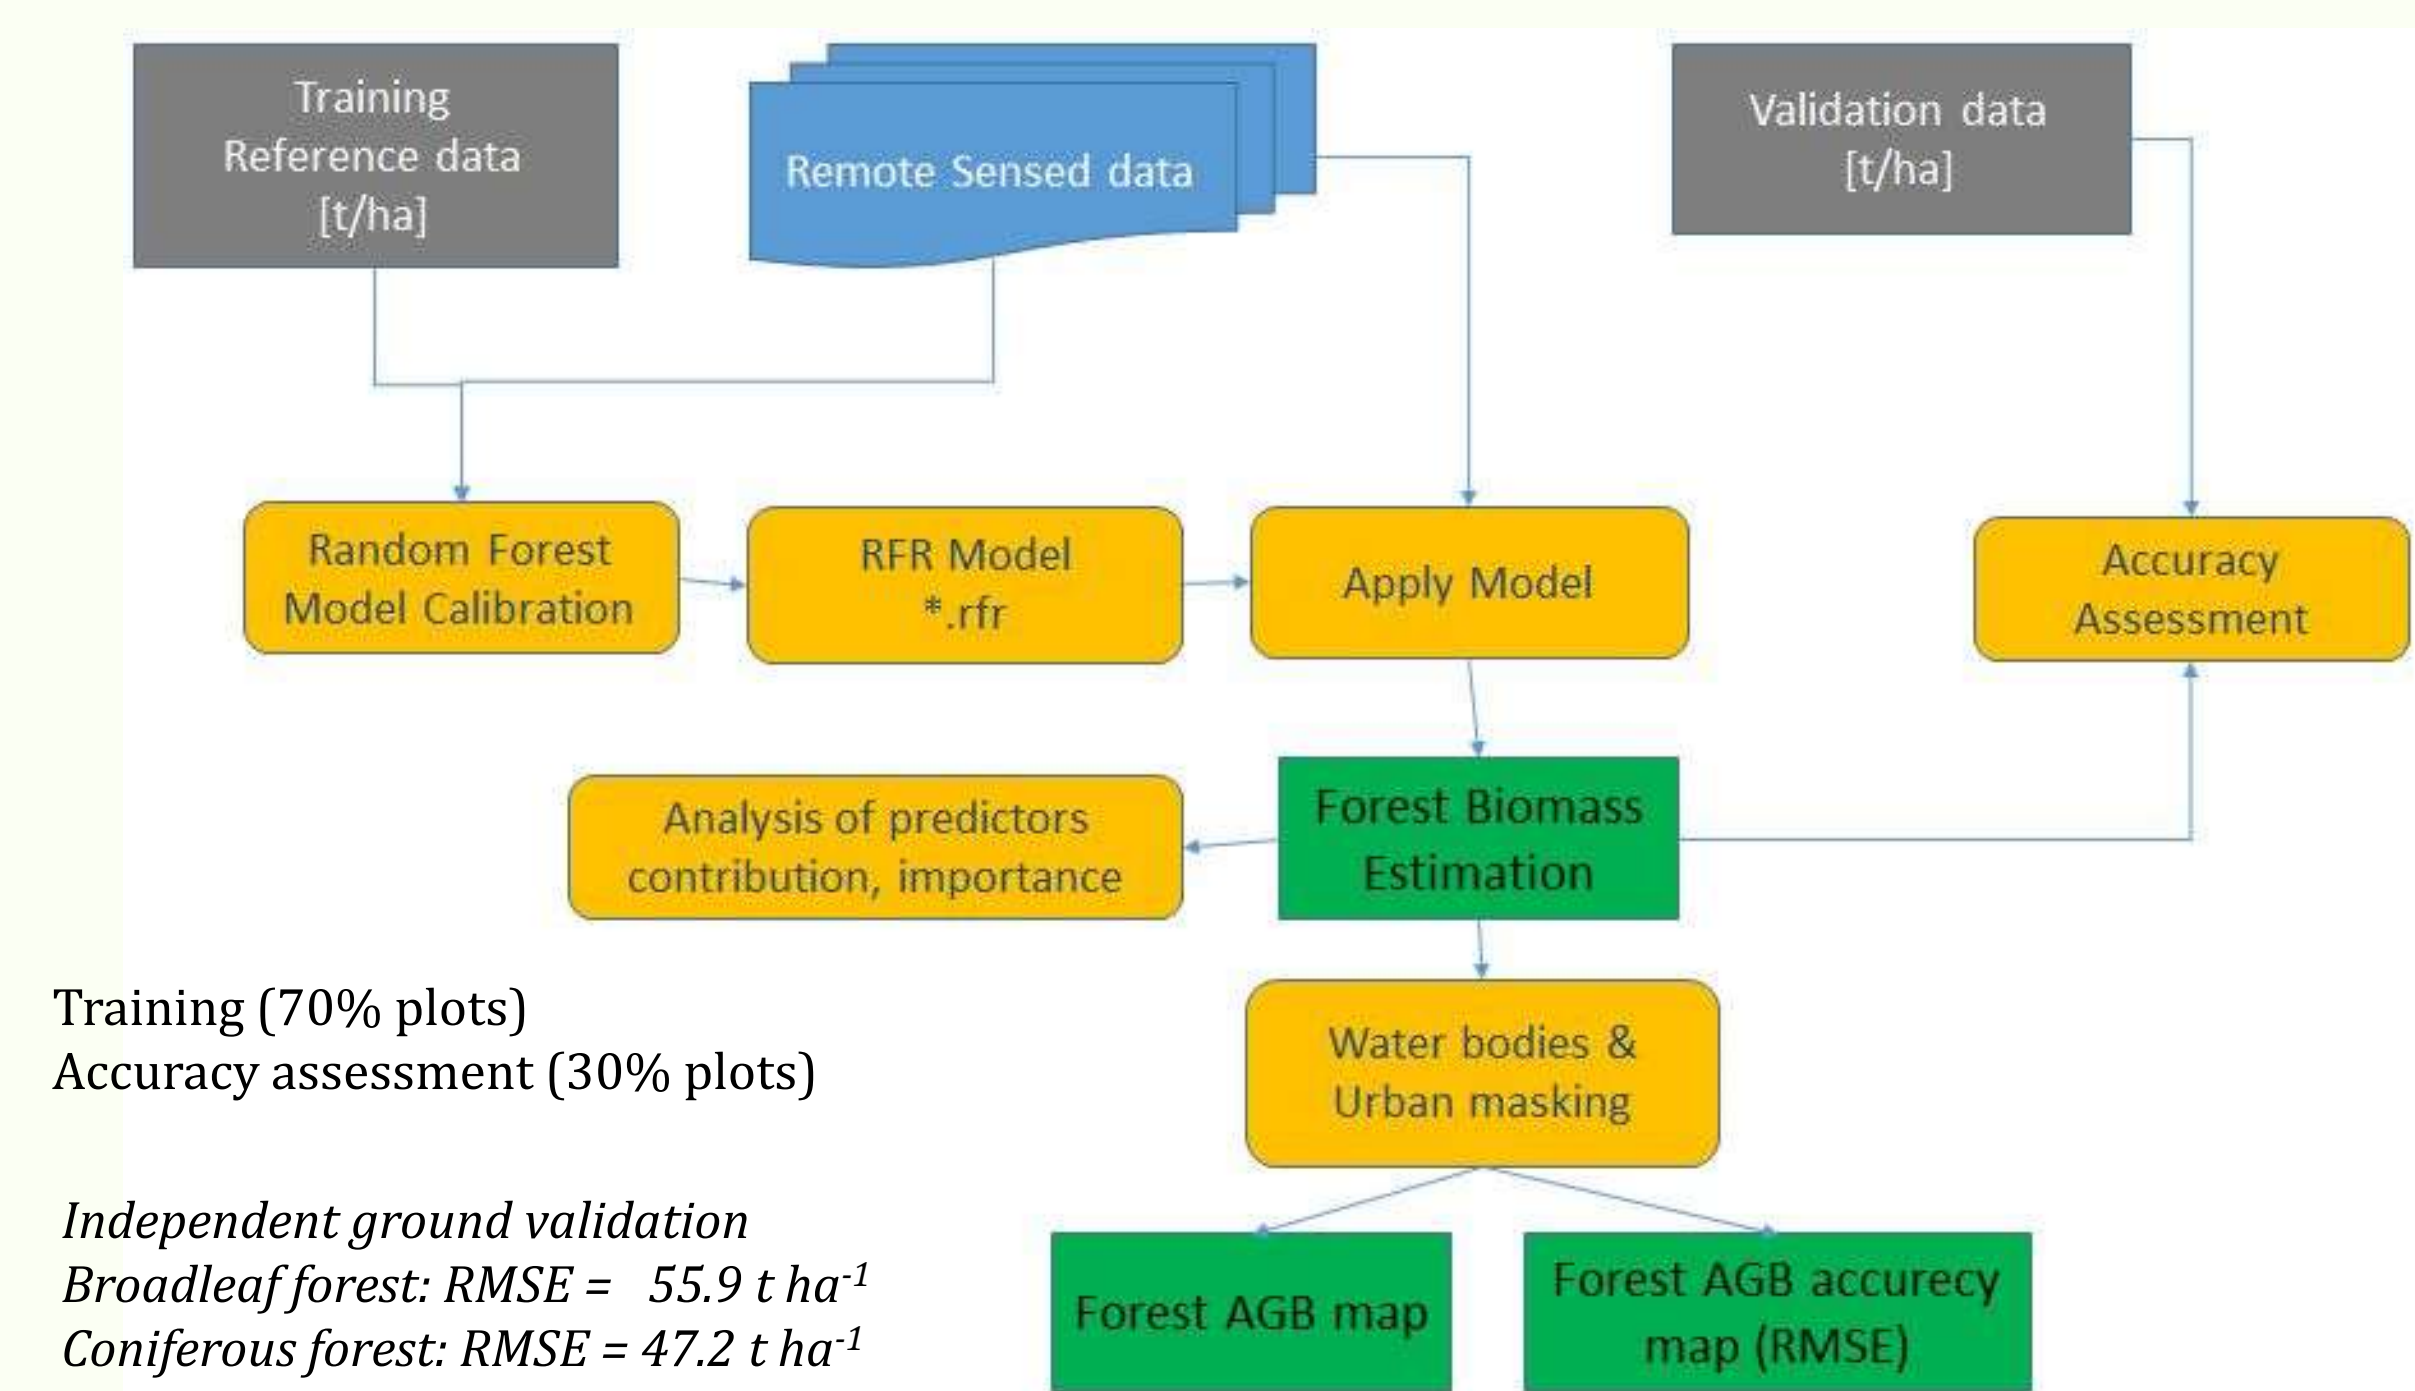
Training Reference data [t/ha]

Remote Sensed data

Validation data [t/ha]

Random Forest Model Calibration

RFR Model *.rfr

Apply Model

Accuracy Assessment

Analysis of predictors contribution, importance

Forest Biomass Estimation

Water bodies & Urban masking

Forest AGB map

Forest AGB accurecy map (RMSE)

Training (70% plots)
Accuracy assessment (30% plots)

Independent ground validation
Broadleaf forest: RMSE = 55.9 t ha$^{-1}$
Coniferous forest: RMSE = 47.2 t ha$^{-1}$